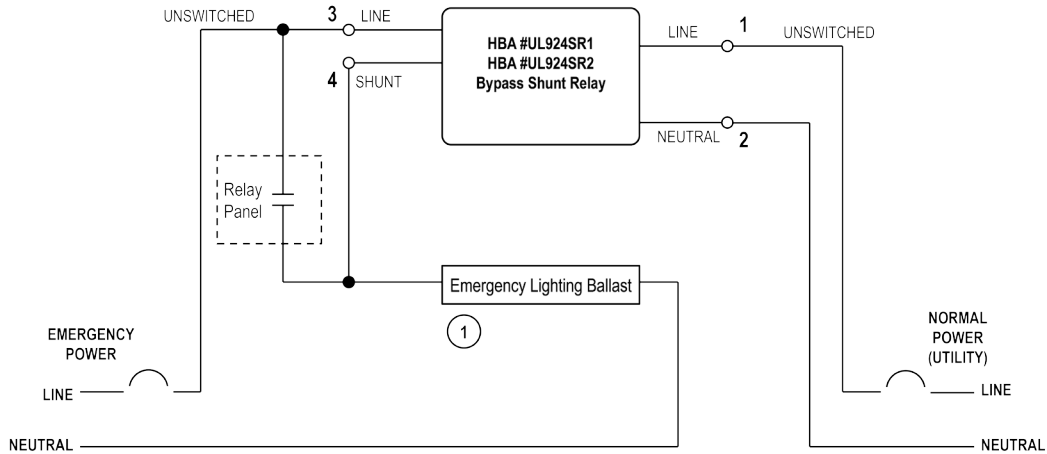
UNSWITCHED

3 LINE

4 SHUNT

HBA #UL924SR1
HBA #UL924SR2
Bypass Shunt Relay

LINE 1 UNSWITCHED

NEUTRAL 2

Relay Panel

Emergency Lighting Ballast

1

EMERGENCY POWER

LINE

NORMAL POWER (UTILITY)

LINE

NEUTRAL

NEUTRAL